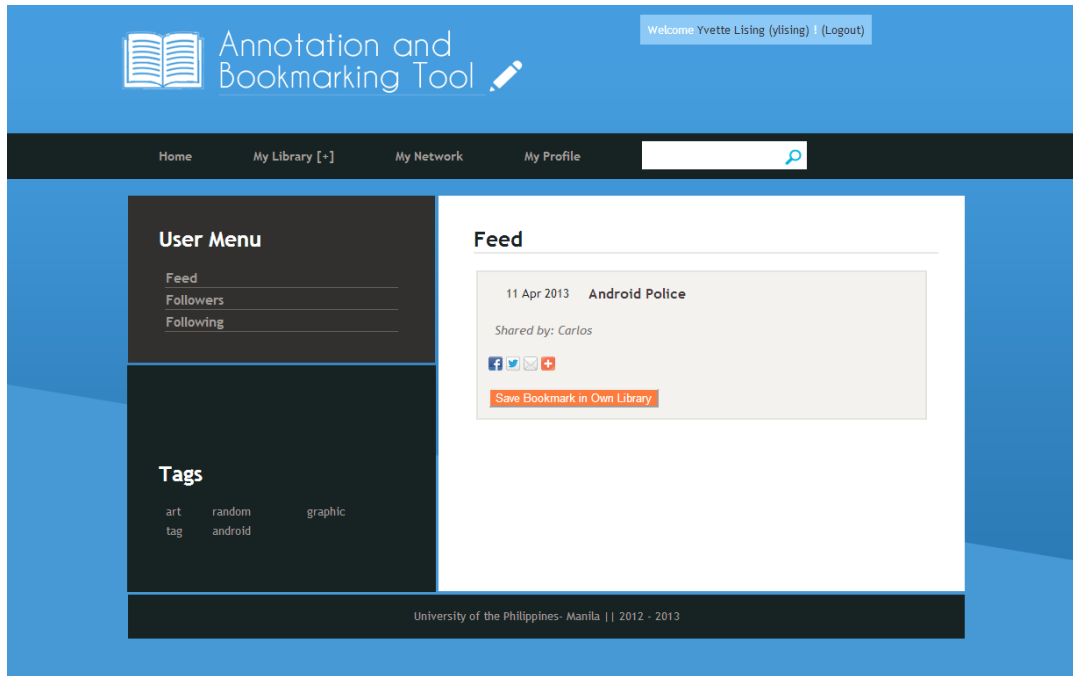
Annotation and Bookmarking Tool

Welcome Yvette Lising (ylising) | (Logout)

Home My Library [+] My Network My Profile

User Menu

Feed
Followers
Following

Tags

art random graphic
tag android

Feed

11 Apr 2013 Android Police

Shared by: Carlos

Save Bookmark in Own Library

University of the Philippines- Manila || 2012 - 2013